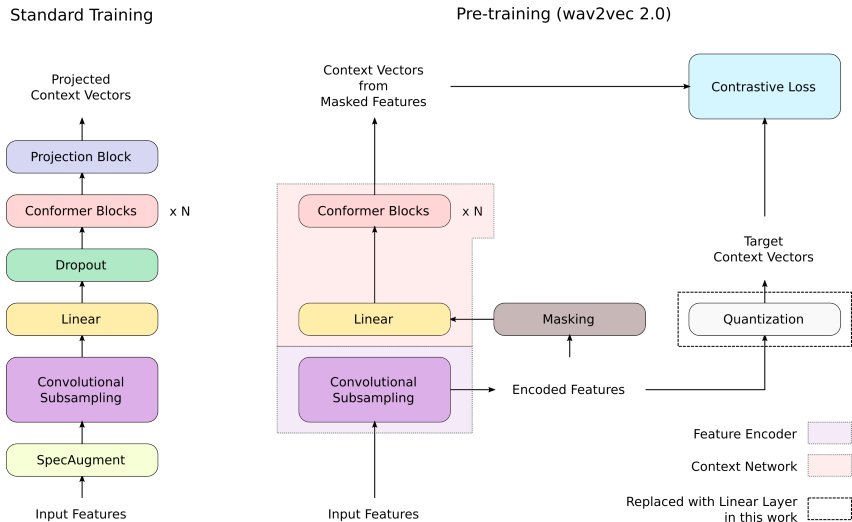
Standard Training

Projected Context Vectors

Projection Block

Conformer Blocks

x N

Dropout

Linear

Convolutional Subsampling

SpecAugment

Input Features

Pre-training (wav2vec 2.0)

Context Vectors from Masked Features

Contrastive Loss

Conformer Blocks

x N

Target Context Vectors

Linear

Masking

Quantization

Convolutional Subsampling

Encoded Features

Input Features

Feature Encoder

Context Network

Replaced with Linear Layer in this work